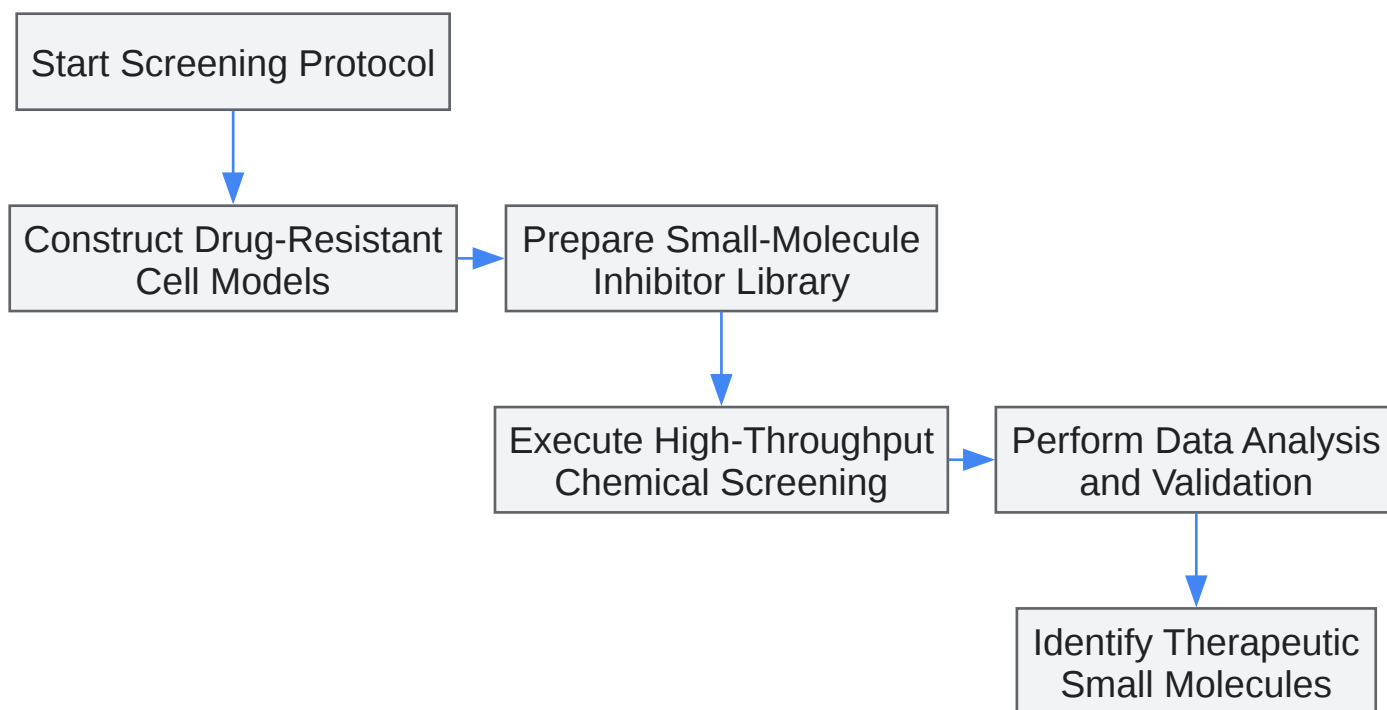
Start Screening Protocol

Construct Drug-Resistant Cell Models

Prepare Small-Molecule Inhibitor Library

Execute High-Throughput Chemical Screening

Perform Data Analysis and Validation

Identify Therapeutic Small Molecules